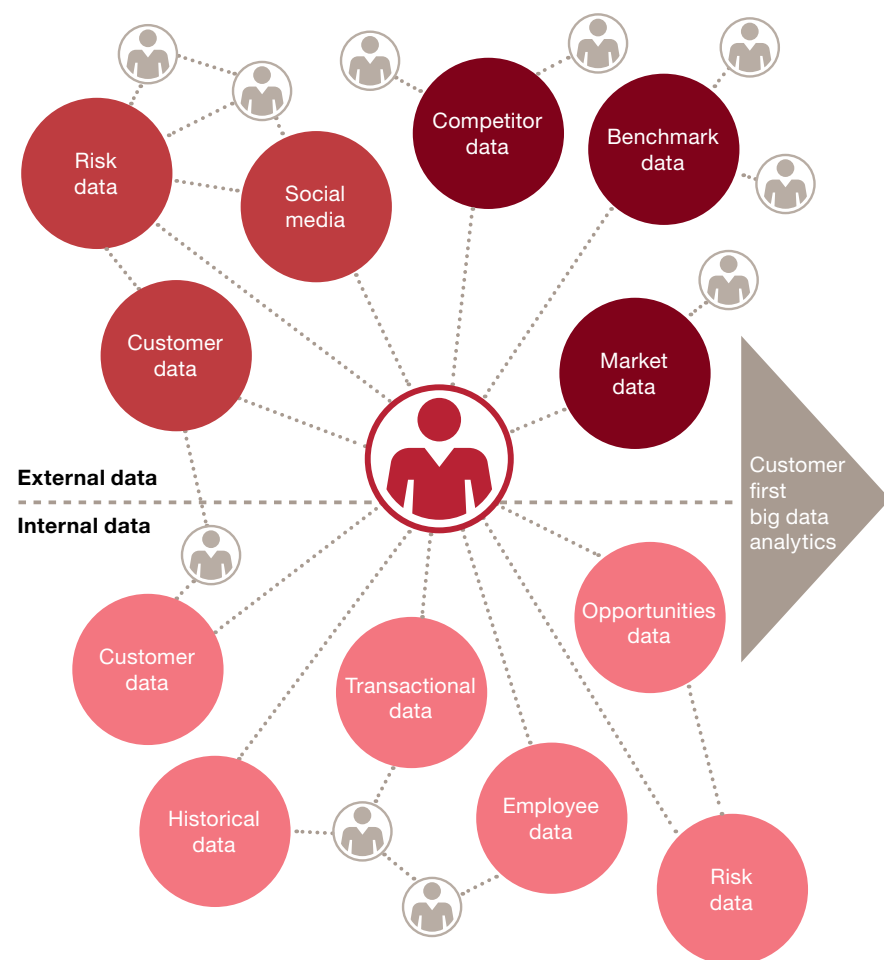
Risk data

Social media

Competitor data

Benchmark data

Customer data

Market data

External data

Internal data

Customer first big data analytics

Customer data

Opportunities data

Transactional data

Historical data

Employee data

Risk data